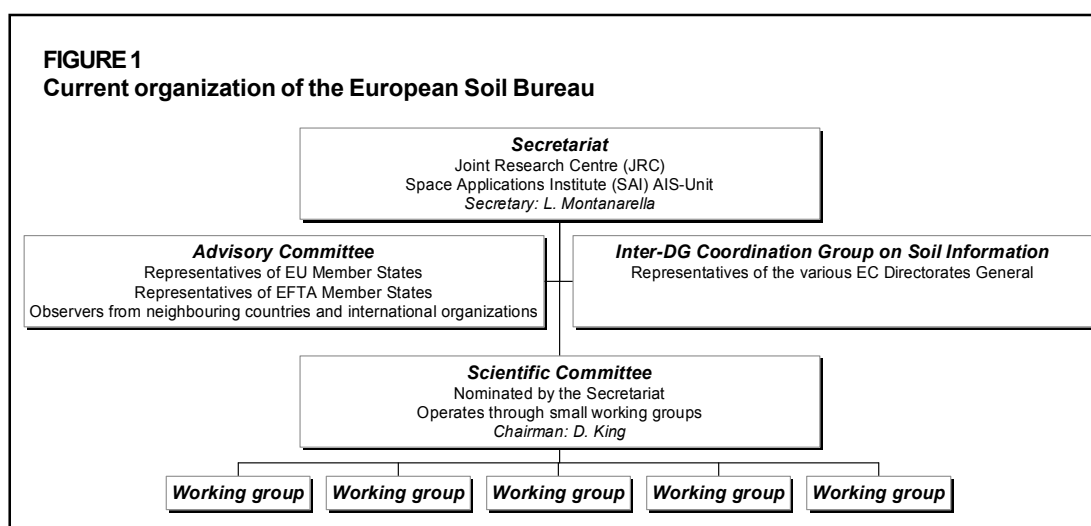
FIGURE 1
Current organization of the European Soil Bureau

Secretariat
Joint Research Centre (JRC)
Space Applications Institute (SAI) AIS-Unit
Secretary: L. Montanarella

Advisory Committee
Representatives of EU Member States
Representatives of EFTA Member States
Observers from neighbouring countries and international organizations

Inter-DG Coordination Group on Soil Information
Representatives of the various EC Directorates General

Scientific Committee
Nominated by the Secretariat
Operates through small working groups
Chairman: D. King

Working group

Working group

Working group

Working group

Working group